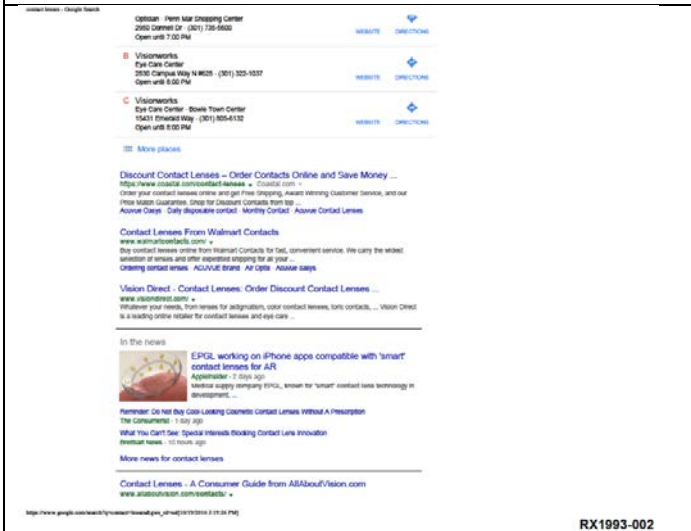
contact lenses - Google Search

Optician · Penn Mar Shopping Center
2950 Donnell Dr · (301) 736-5600
Open until 7:00 PM
WEBSITE DIRECTIONS

B Visionworks
Eye Care Center
2530 Campus Way N #625 · (301) 322-1037
Open until 8:00 PM
WEBSITE DIRECTIONS

C Visionworks
Eye Care Center · Bowie Town Center
15431 Emerald Way · (301) 805-6132
Open until 8:00 PM
WEBSITE DIRECTIONS

More places

Discount Contact Lenses – Order Contacts Online and Save Money ...
https://www.coastal.com/contact-lenses · Coastal.com
Order your contact lenses online and get Free Shipping, Award Winning Customer Service, and our Price Match Guarantee. Shop for Discount Contacts from top ...
Acuvue Oasys · Daily disposable contact · Monthly Contact · Acuvue Contact Lenses

Contact Lenses From Walmart Contacts
www.walmartcontacts.com/
Buy contact lenses online from Walmart Contacts for fast, convenient service. We carry the widest selection of lenses and offer expedited shipping for all your ...
Ordering contact lenses · ACUVUE Brand · Air Optix · Acuvue oasys

Vision Direct - Contact Lenses: Order Discount Contact Lenses ...
www.visiondirect.com/
Whatever your needs, from lenses for astigmatism, color contact lenses, toric contacts, ... Vision Direct is a leading online retailer for contact lenses and eye care ...

In the news

EPGL working on iPhone apps compatible with 'smart' contact lenses for AR
AppleInsider · 2 days ago
Medical supply company EPGL, known for "smart" contact lens technology in development, ...

Reminder: Do Not Buy Cool-Looking Cosmetic Contact Lenses Without A Prescription
The Consumerist · 1 day ago
What You Can't See: Special Interests Blocking Contact Lens Innovation
Breitbart News · 10 hours ago

More news for contact lenses

Contact Lenses - A Consumer Guide from AllAboutVision.com
www.allaboutvision.com/contacts/

https://www.google.com/search?q=contact+lenses&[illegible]

RX1993-002